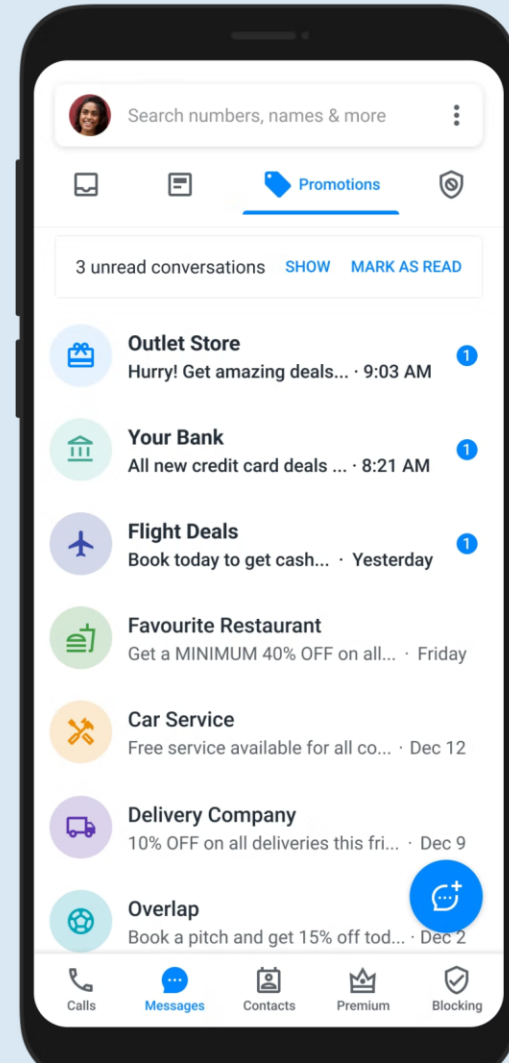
Search numbers, names & more

Promotions

3 unread conversations SHOW MARK AS READ

Outlet Store
Hurry! Get amazing deals... · 9:03 AM
1

Your Bank
All new credit card deals ... · 8:21 AM
1

Flight Deals
Book today to get cash... · Yesterday
1

Favourite Restaurant
Get a MINIMUM 40% OFF on all... · Friday

Car Service
Free service available for all co... · Dec 12

Delivery Company
10% OFF on all deliveries this fri... · Dec 9

Overlap
Book a pitch and get 15% off tod... · Dec 2

Calls Messages Contacts Premium Blocking